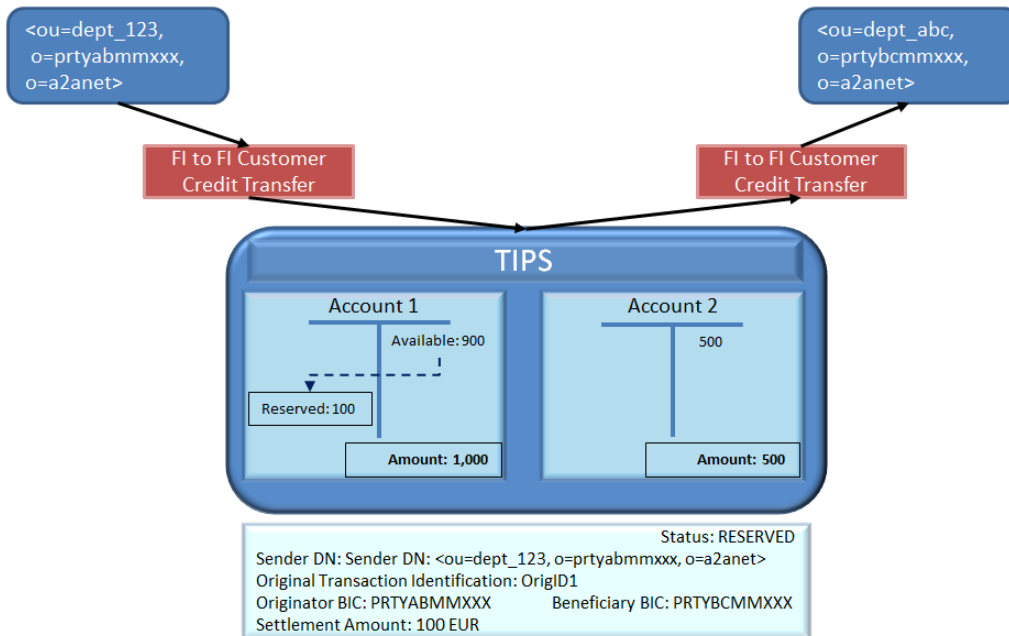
<ou=dept_123, o=prtyabmmxxx, o=a2anet>

<ou=dept_abc, o=prtybcmmxxx, o=a2anet>

FI to FI Customer Credit Transfer

FI to FI Customer Credit Transfer

TIPS

Account 1

Available: 900

Reserved: 100

Amount: 1,000

Account 2

500

Amount: 500

Status: RESERVED
Sender DN: Sender DN: <ou=dept_123, o=prtyabmmxxx, o=a2anet>
Original Transaction Identification: OrigID1
Originator BIC: PRTYABMMXXX Beneficiary BIC: PRTYBCMMXXX
Settlement Amount: 100 EUR